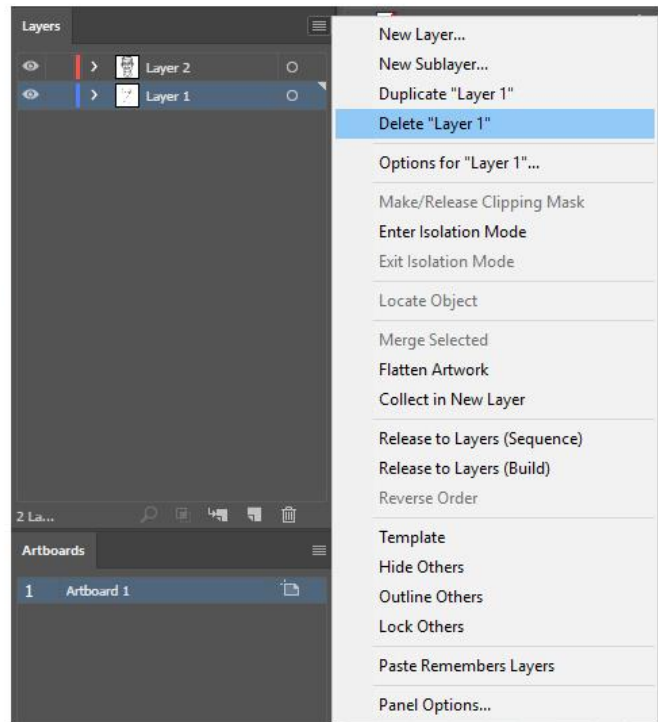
Layers

Layer 2

Layer 1

2 La...

Artboards

1 Artboard 1

New Layer...
New Sublayer...
Duplicate "Layer 1"
Delete "Layer 1"

Options for "Layer 1"...

Make/Release Clipping Mask
Enter Isolation Mode
Exit Isolation Mode

Locate Object

Merge Selected
Flatten Artwork
Collect in New Layer

Release to Layers (Sequence)
Release to Layers (Build)
Reverse Order

Template
Hide Others
Outline Others
Lock Others

Paste Remembers Layers

Panel Options...